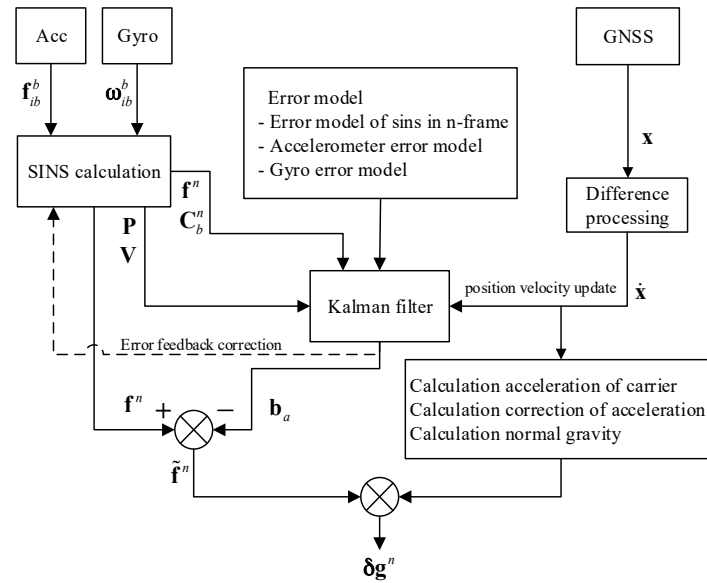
Acc

Gyro

GNSS

$\mathbf{f}_{ib}^{b}$

$\boldsymbol{\omega}_{ib}^{b}$

Error model
- Error model of sins in n-frame
- Accelerometer error model
- Gyro error model

$\mathbf{x}$

SINS calculation

$\mathbf{f}^{n}$

$\mathbf{C}_{b}^{n}$

Difference processing

$\mathbf{P}$

$\mathbf{V}$

Kalman filter

position velocity update

$\dot{\mathbf{x}}$

Error feedback correction

$\mathbf{f}^{n}$

+

−

$\mathbf{b}_{a}$

Calculation acceleration of carrier
Calculation correction of acceleration
Calculation normal gravity

$\tilde{\mathbf{f}}^{n}$

$\boldsymbol{\delta}\mathbf{g}^{n}$